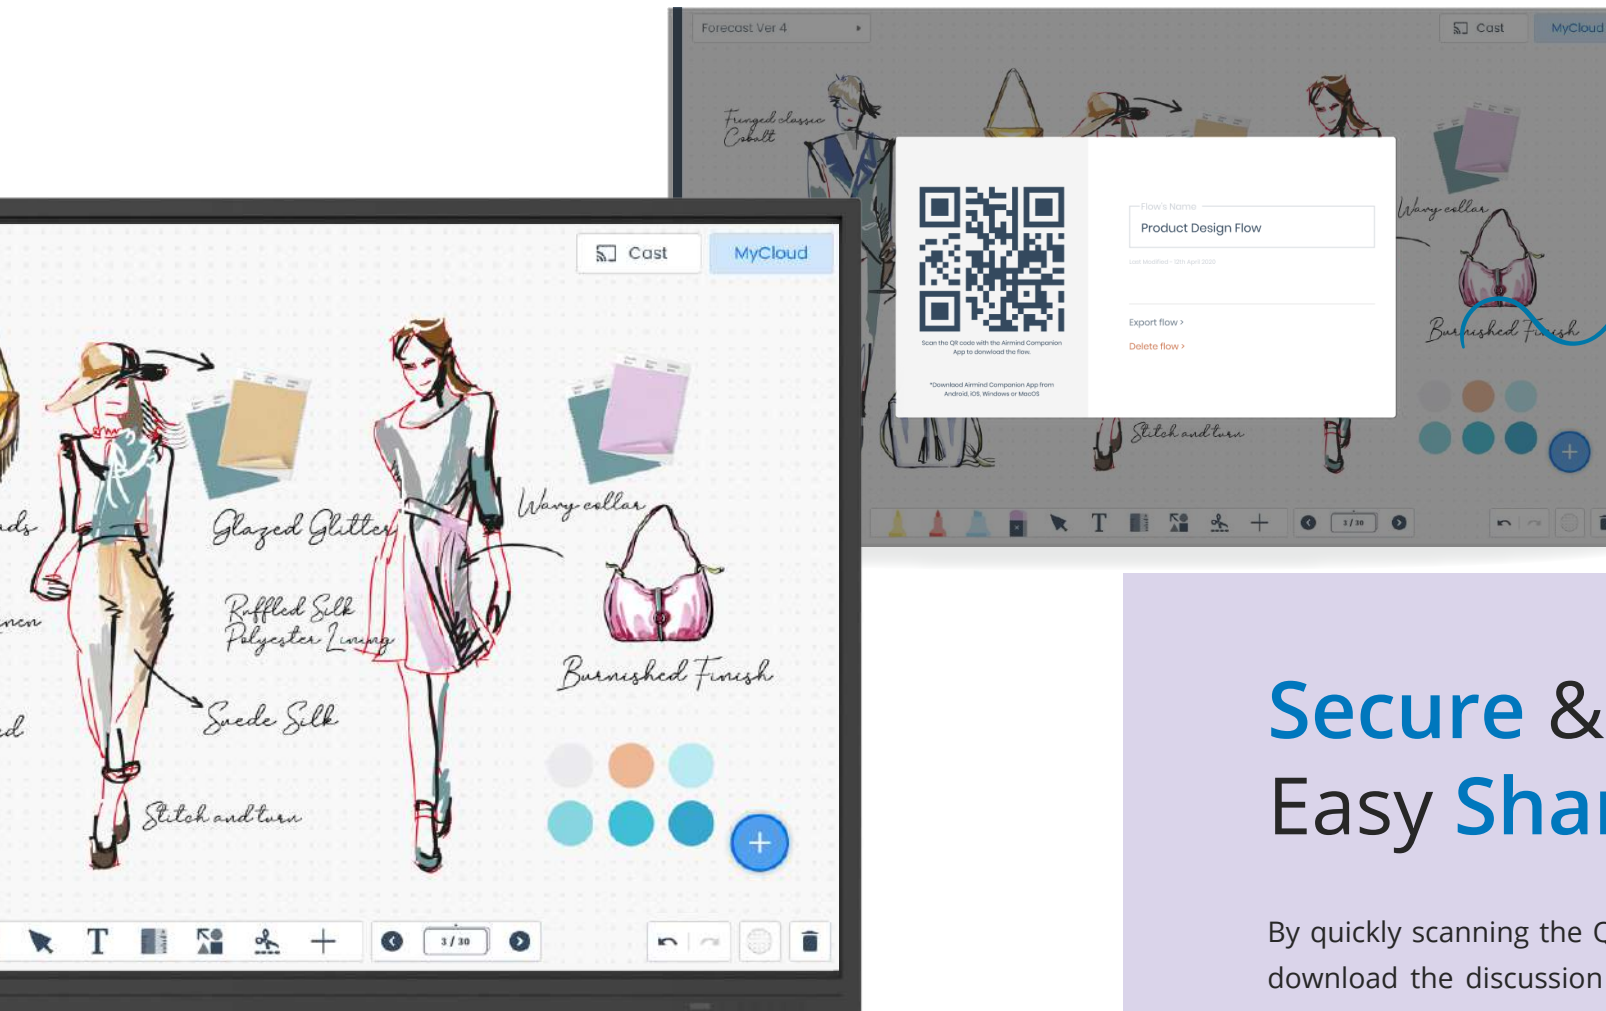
Forecast Ver 4

Cast

MyCloud

Fringed classic Cobalt

Wavy collar

Burnished Finish

Stitch and turn

Scan the QR code with the Airmind Companion App to download the flow.

*Download Airmind Companion App from Android, iOS, Windows or MacOS

Flow's Name

Product Design Flow

Last Modified - 12th April 2020

Export flow ›

Delete flow ›

3 / 30

Cast

MyCloud

Glazed Glitter

Wavy collar

Ruffled Silk Polyester Lining

Burnished Finish

Suede Silk

Stitch and turn

3 / 30

Secure &

Easy Shar

By quickly scanning the Q

download the discussion